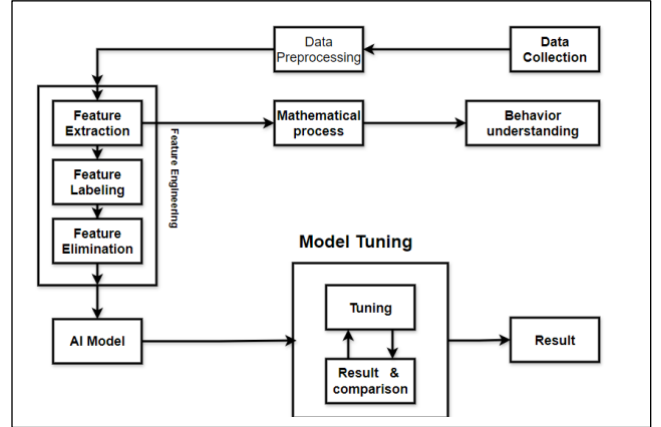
Data Collection

Data Preprocessing

Feature Extraction

Feature Labeling

Feature Elimination

Feature Engineering

Mathematical process

Behavior understanding

Model Tuning

AI Model

Tuning

Result & comparison

Result